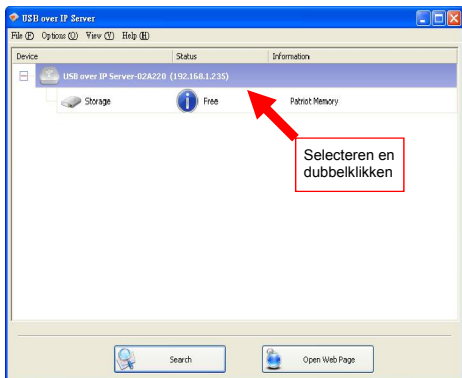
USB over IP Server

File (F) Options (O) View (V) Help (H)

| Device | Status | Information |
|---|---|---|
| USB over IP Server-02A220 (192.168.1.235) | | |
| Storage | Free | Patriot Memory |

Selecteren en dubbelklikken

Search

Open Web Page